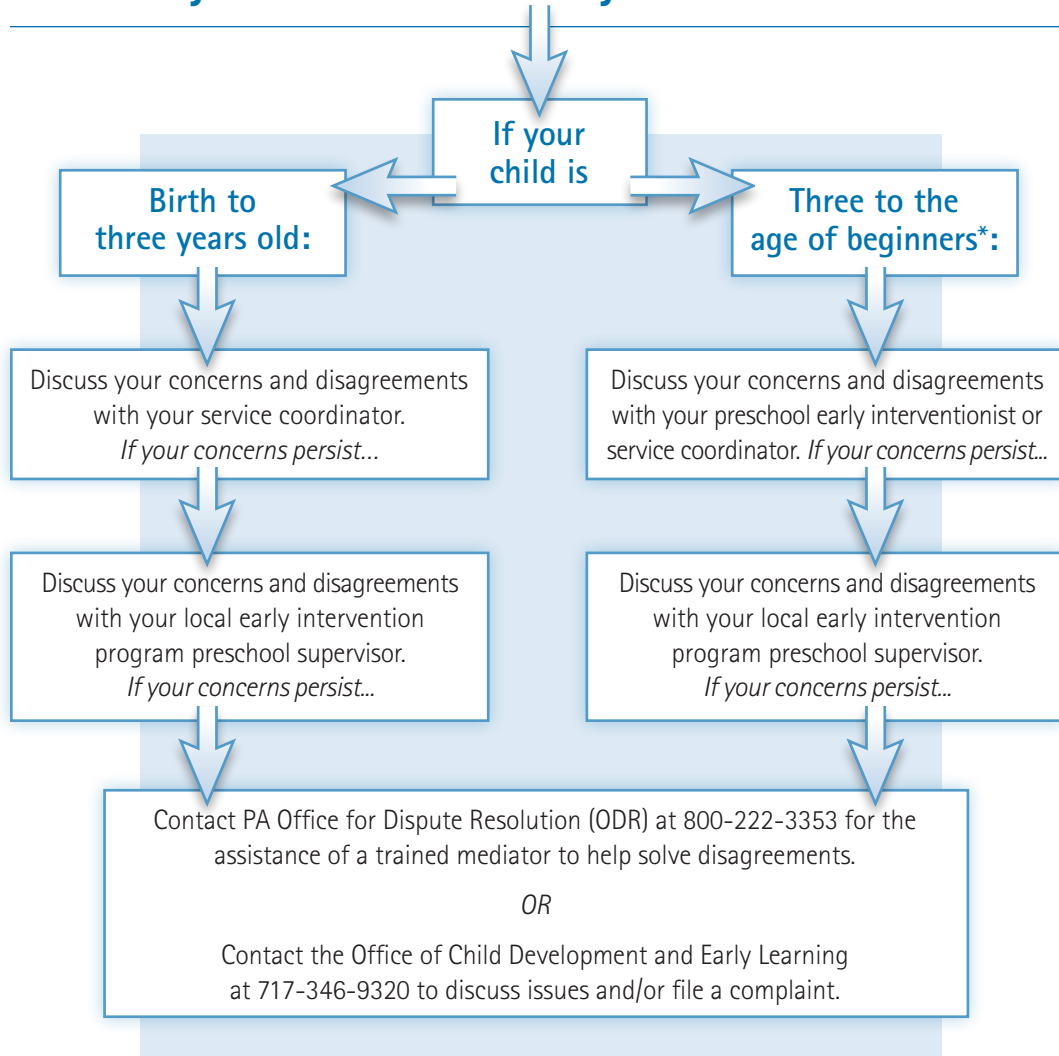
If your child is

Birth to three years old:

Three to the age of beginners*:

Discuss your concerns and disagreements with your service coordinator. *If your concerns persist...*

Discuss your concerns and disagreements with your preschool early interventionist or service coordinator. *If your concerns persist...*

Discuss your concerns and disagreements with your local early intervention program preschool supervisor. *If your concerns persist...*

Discuss your concerns and disagreements with your local early intervention program preschool supervisor. *If your concerns persist...*

Contact PA Office for Dispute Resolution (ODR) at 800-222-3353 for the assistance of a trained mediator to help solve disagreements.

*OR*

Contact the Office of Child Development and Early Learning at 717-346-9320 to discuss issues and/or file a complaint.